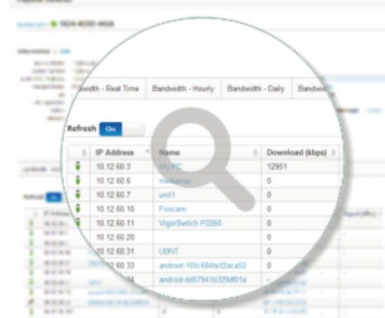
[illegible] 192A-6000-460A

Information

dwidth - Real Time | Bandwidth - Hourly | Bandwidth - Daily | Bandw

Refresh On

| | IP Address | Name | Download (kbps) |
|---|---|---|---|
| | 10.12.60.3 | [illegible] | 12951 |
| | 10.12.60.6 | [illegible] | 0 |
| | 10.12.60.7 | unit1 | 0 |
| | 10.12.60.10 | Foscam | 0 |
| | 10.12.60.11 | VigorSwitch P2260 | 0 |
| | 10.12.60.20 | | 0 |
| | 10.12.60.31 | UBNT | 0 |
| | 10.12.60.33 | android-1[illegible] | 0 |
| | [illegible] | android-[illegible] | 0 |